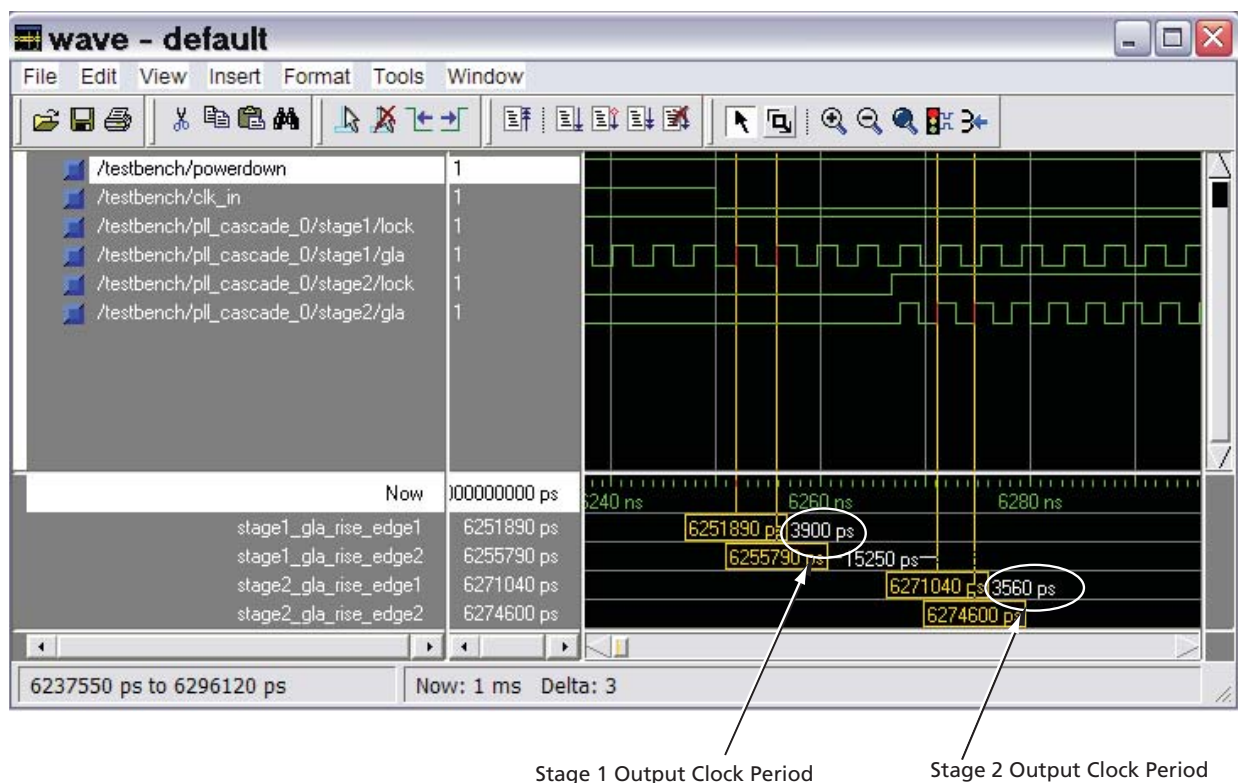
wave - default

File Edit View Insert Format Tools Window

/testbench/powerdown 1
/testbench/clk_in 1
/testbench/pll_cascade_0/stage1/lock 1
/testbench/pll_cascade_0/stage1/gla 1
/testbench/pll_cascade_0/stage2/lock 1
/testbench/pll_cascade_0/stage2/gla 1

Now )000000000 ps
240 ns 6260 ns 6280 ns

stage1_gla_rise_edge1 6251890 ps
stage1_gla_rise_edge2 6255790 ps
stage2_gla_rise_edge1 6271040 ps
stage2_gla_rise_edge2 6274600 ps

6251890 ps 3900 ps
6255790 ps 15250 ps
6271040 ps 3560 ps
6274600 ps

6237550 ps to 6296120 ps
Now: 1 ms Delta: 3

Stage 1 Output Clock Period
Stage 2 Output Clock Period